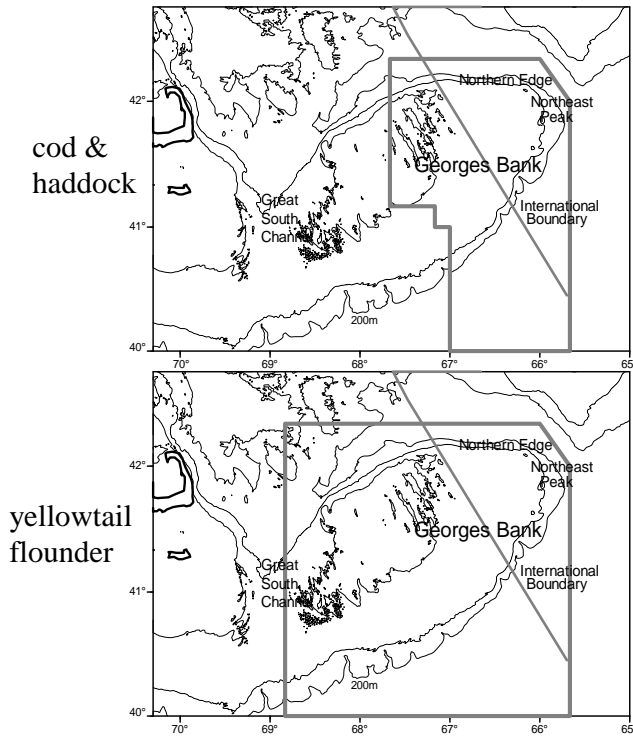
cod & haddock

42°

41°

40°

70°

69°

68°

67°

66°

65

Northern Edge

Northeast Peak

Georges Bank

Great South Channel

International Boundary

200m

yellowtail flounder

42°

41°

40°

70°

69°

68°

67°

66°

65

Northern Edge

Northeast Peak

Georges Bank

Great South Channel

International Boundary

200m